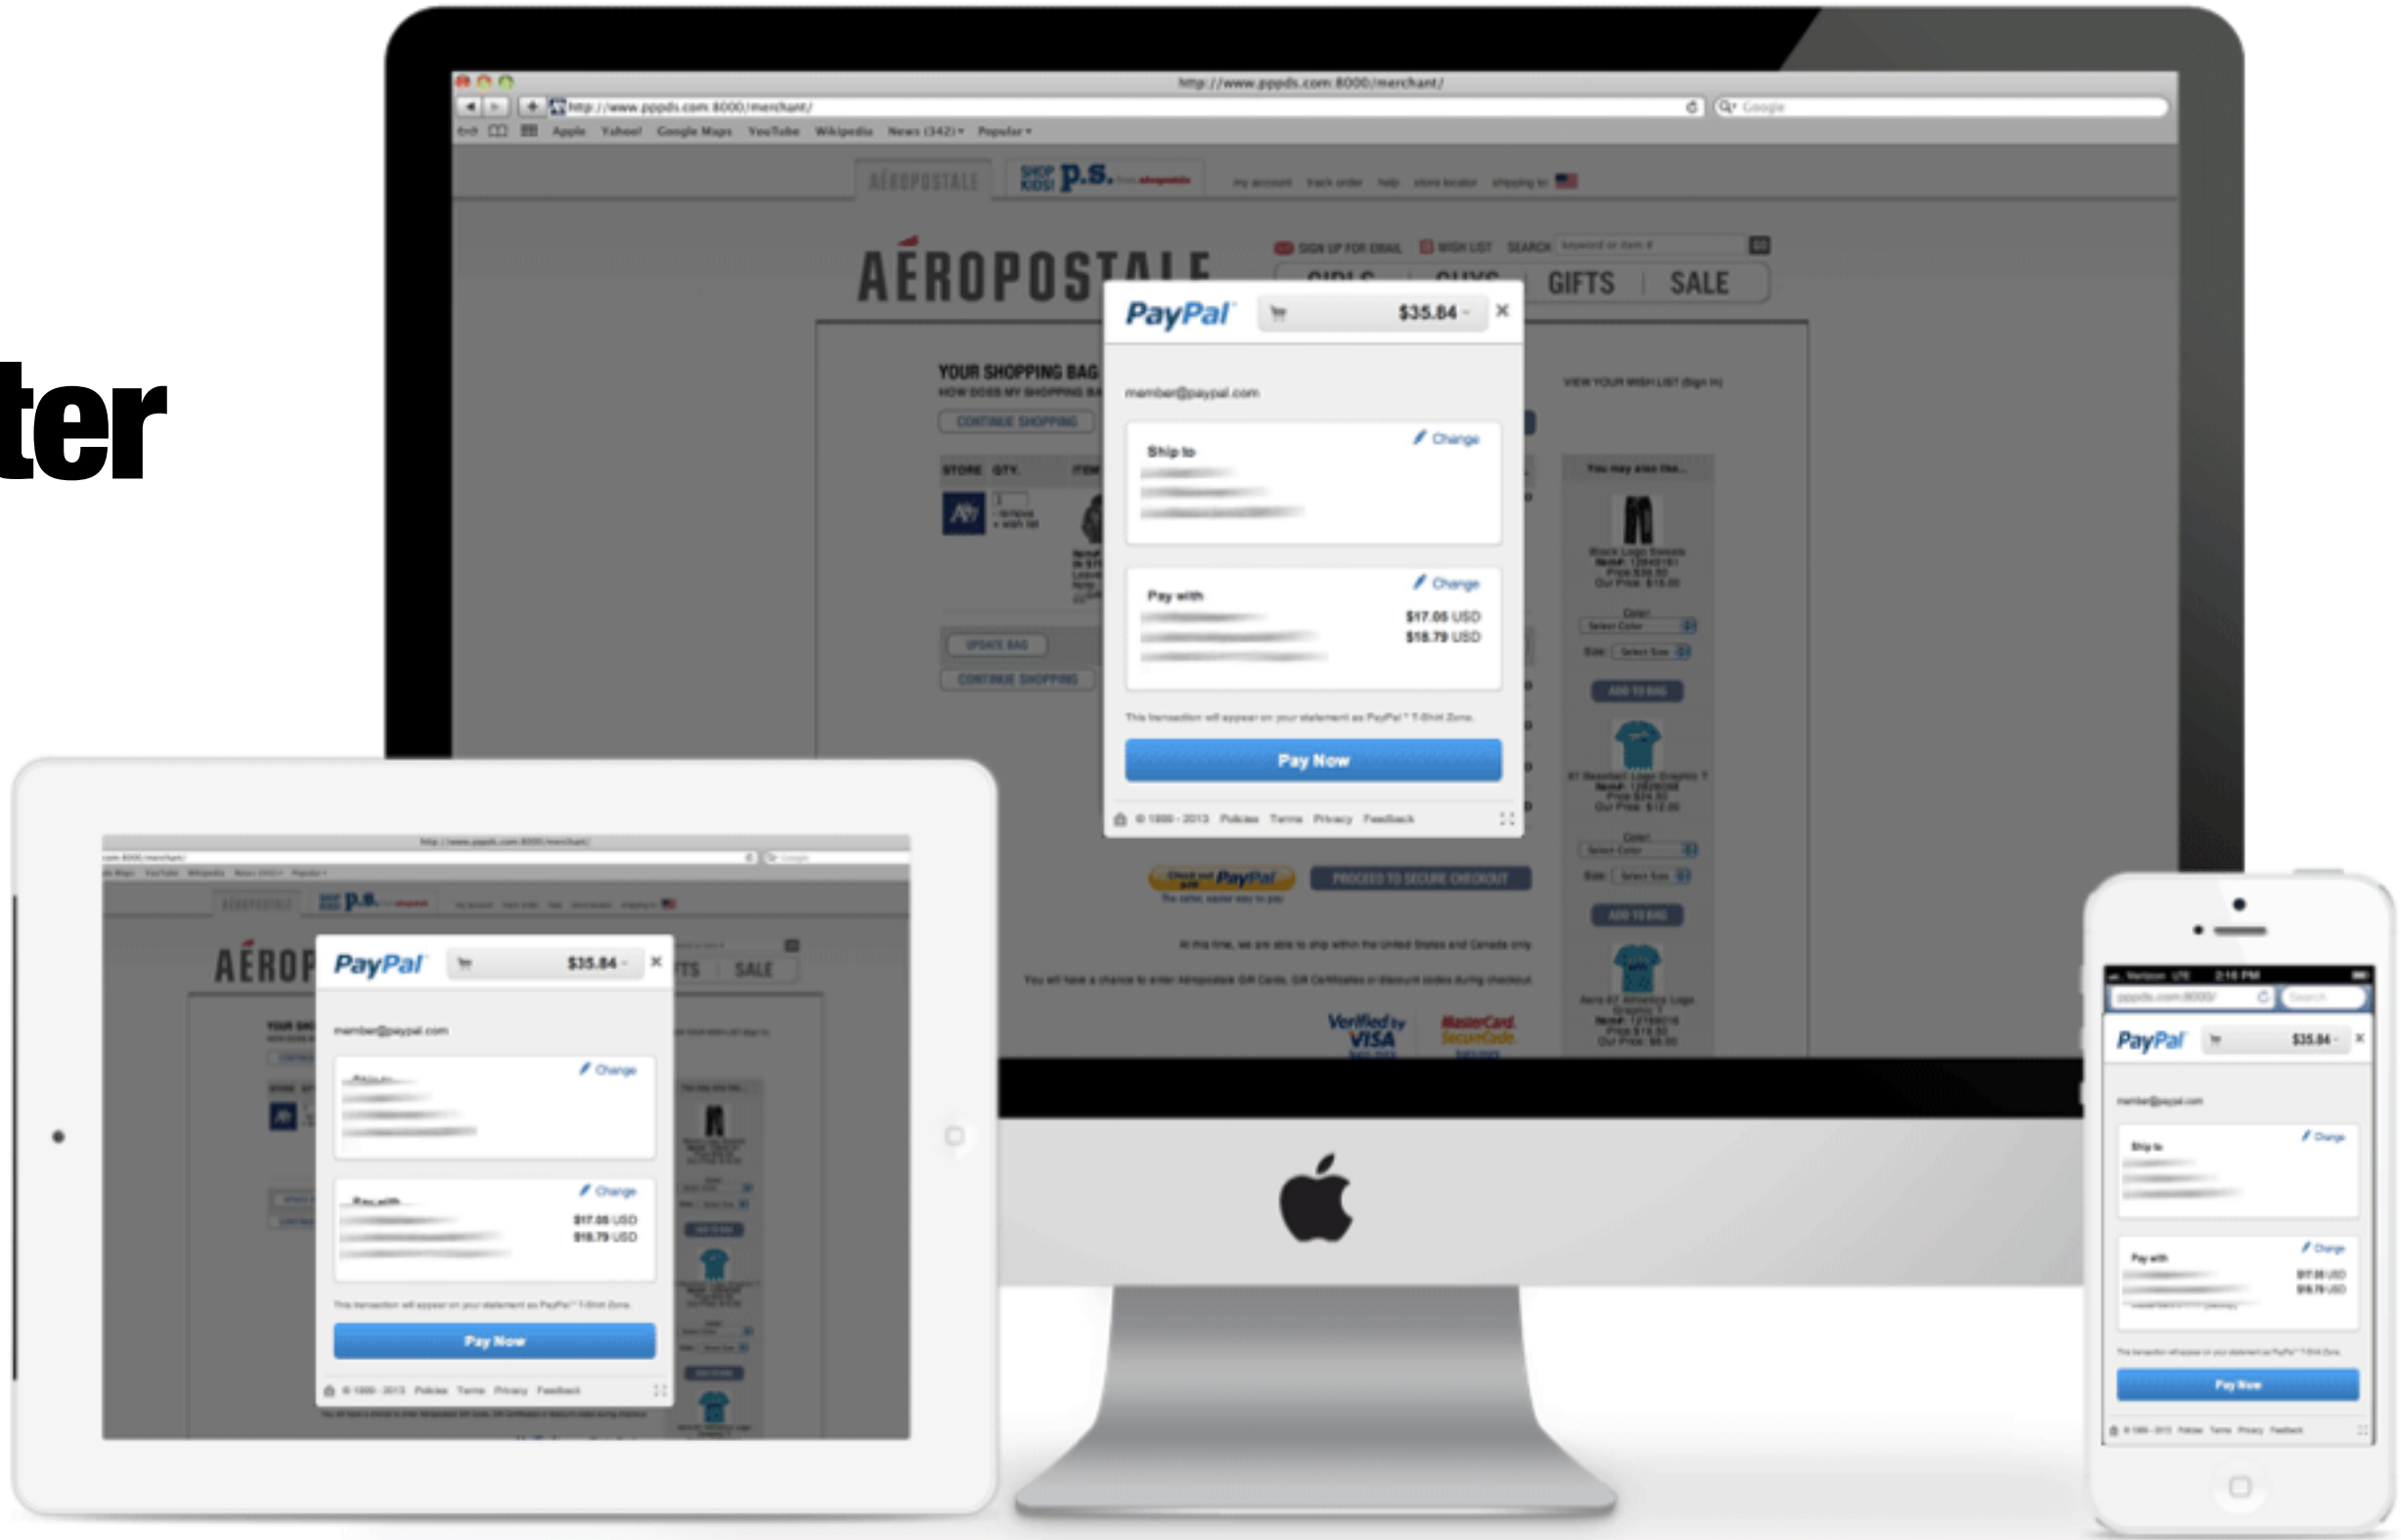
ter

http://www.pppds.com:8000/merchant/

Apple Yahoo! Google Maps YouTube Wikipedia News (342) Popular

AÉROPOSTALE SHOP KIDS! P.S.

my account track order help store locator shipping to

AÉROPOSTALE

SIGN UP FOR EMAIL WISH LIST SEARCH

GIFTS SALE

YOUR SHOPPING BAG

CONTINUE SHOPPING

STORE QTY. ITEM

UPDATE BAG

CONTINUE SHOPPING

VIEW YOUR WISH LIST (sign in)

You may also like...

ADD TO BAG

ADD TO BAG

PayPal $35.84 ×

member@paypal.com

Ship to Change

Pay with Change

$17.05 USD
$18.79 USD

This transaction will appear on your statement as PayPal * T-Shirt Zone.

Pay Now

© 1999 - 2013 Policies Terms Privacy Feedback

Check out with PayPal

PROCEED TO SECURE CHECKOUT

At this time, we are able to ship within the United States and Canada only.

You will have a chance to enter Aéropostale Gift Cards, Gift Certificates or discount codes during checkout.

Verified by VISA

MasterCard SecureCode

AÉROP

PayPal $35.84 ×

member@paypal.com

Change

Change

$17.05 USD
$18.79 USD

This transaction will appear on your statement as PayPal * T-Shirt Zone.

Pay Now

© 1999 - 2013 Policies Terms Privacy Feedback

TS SALE

2:16 PM

PayPal $35.84 ×

member@paypal.com

Ship to Change

Pay with Change

$17.05 USD
$18.79 USD

Pay Now